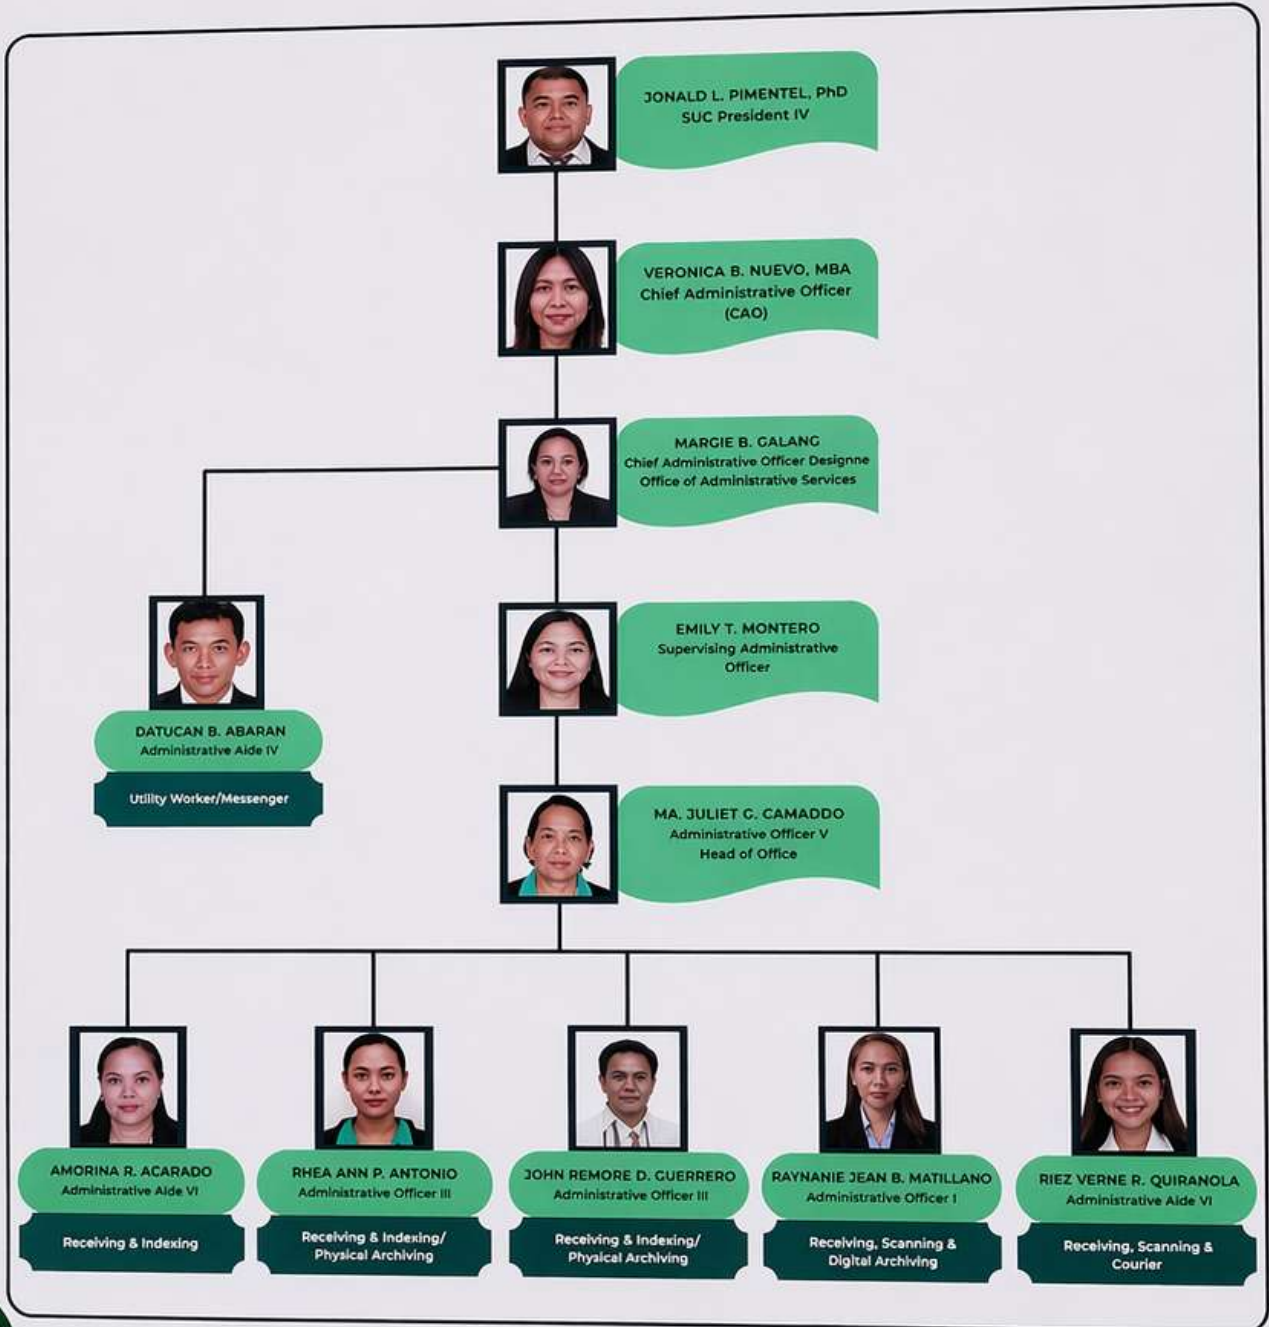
JONALD L. PIMENTEL, PhD
SUC President IV

VERONICA B. NUEVO, MBA
Chief Administrative Officer (CAO)

MARGIE B. GALANG
Chief Administrative Officer Designne
Office of Administrative Services

DATUCAN B. ABARAN
Administrative Aide IV
Utility Worker/Messenger

EMILY T. MONTERO
Supervising Administrative Officer

MA. JULIET C. CAMADDO
Administrative Officer V
Head of Office

AMORINA R. ACARADO
Administrative Aide VI
Receiving & Indexing

RHEA ANN P. ANTONIO
Administrative Officer III
Receiving & Indexing/ Physical Archiving

JOHN REMORE D. GUERRERO
Administrative Officer III
Receiving & Indexing/ Physical Archiving

RAYNANIE JEAN B. MATILLANO
Administrative Officer I
Receiving, Scanning & Digital Archiving

RIEZ VERNE R. QUIRANOLA
Administrative Aide VI
Receiving, Scanning & Courier